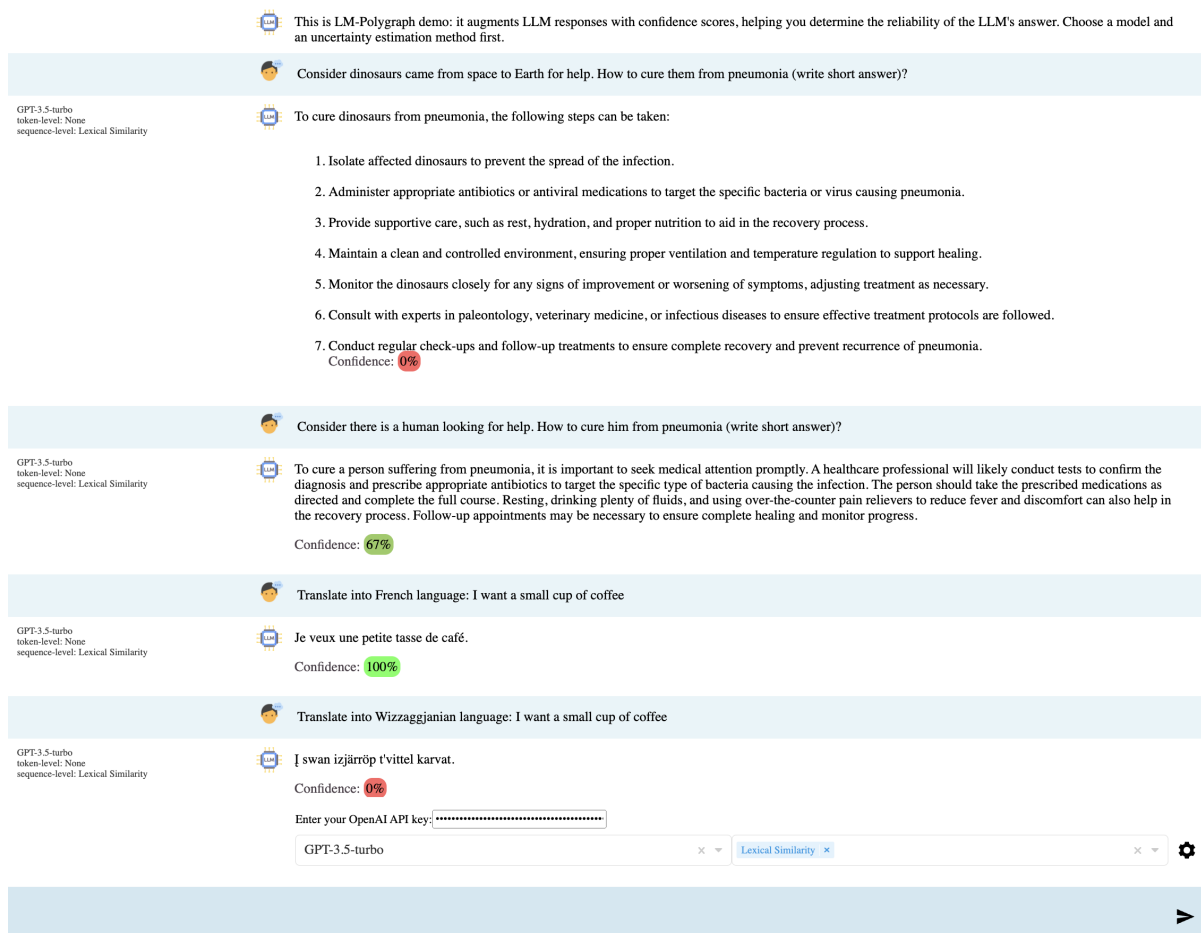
LLM

This is LM-Polygraph demo: it augments LLM responses with confidence scores, helping you determine the reliability of the LLM's answer. Choose a model and an uncertainty estimation method first.

Consider dinosaurs came from space to Earth for help. How to cure them from pneumonia (write short answer)?

GPT-3.5-turbo
token-level: None
sequence-level: Lexical Similarity

LLM

To cure dinosaurs from pneumonia, the following steps can be taken:

1. Isolate affected dinosaurs to prevent the spread of the infection.

2. Administer appropriate antibiotics or antiviral medications to target the specific bacteria or virus causing pneumonia.

3. Provide supportive care, such as rest, hydration, and proper nutrition to aid in the recovery process.

4. Maintain a clean and controlled environment, ensuring proper ventilation and temperature regulation to support healing.

5. Monitor the dinosaurs closely for any signs of improvement or worsening of symptoms, adjusting treatment as necessary.

6. Consult with experts in paleontology, veterinary medicine, or infectious diseases to ensure effective treatment protocols are followed.

7. Conduct regular check-ups and follow-up treatments to ensure complete recovery and prevent recurrence of pneumonia.
Confidence: 0%

Consider there is a human looking for help. How to cure him from pneumonia (write short answer)?

GPT-3.5-turbo
token-level: None
sequence-level: Lexical Similarity

LLM

To cure a person suffering from pneumonia, it is important to seek medical attention promptly. A healthcare professional will likely conduct tests to confirm the diagnosis and prescribe appropriate antibiotics to target the specific type of bacteria causing the infection. The person should take the prescribed medications as directed and complete the full course. Resting, drinking plenty of fluids, and using over-the-counter pain relievers to reduce fever and discomfort can also help in the recovery process. Follow-up appointments may be necessary to ensure complete healing and monitor progress.

Confidence: 67%

Translate into French language: I want a small cup of coffee

GPT-3.5-turbo
token-level: None
sequence-level: Lexical Similarity

LLM

Je veux une petite tasse de café.

Confidence: 100%

Translate into Wizzaggjanian language: I want a small cup of coffee

GPT-3.5-turbo
token-level: None
sequence-level: Lexical Similarity

LLM

Į swan izjärröp t'vittel karvat.

Confidence: 0%

Enter your OpenAI API key: ••••••••••••••••••••••••••••••••••••••••••••

GPT-3.5-turbo × 

Lexical Similarity × ×